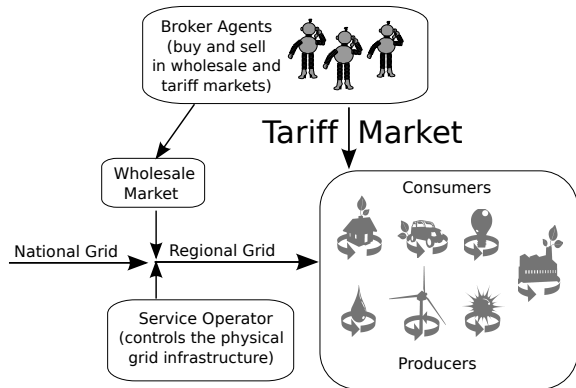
Broker Agents
(buy and sell
in wholesale and
tariff markets)

Tariff Market

Wholesale
Market

National Grid

Regional Grid

Consumers

Service Operator
(controls the physical
grid infrastructure)

Producers